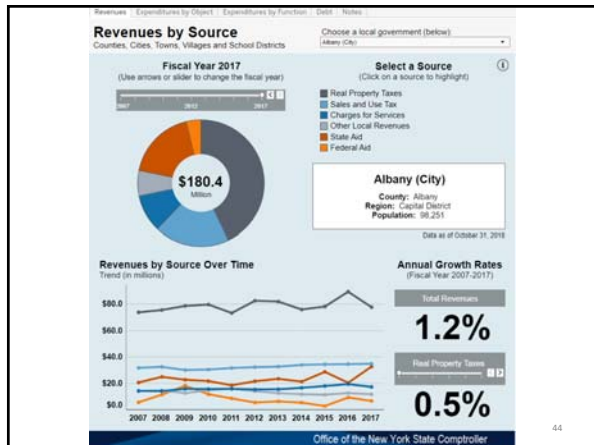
Revenues | Expenditures by Object | Expenditures by Function | Debt | Notes

Revenues by Source
Counties, Cities, Towns, Villages and School Districts

Choose a local government (below):
Albany (City)

Fiscal Year 2017
(Use arrows or slider to change the fiscal year)

2007 2012 2017

$180.4
Million

Select a Source
(Click on a source to highlight)

Real Property Taxes
Sales and Use Tax
Charges for Services
Other Local Revenues
State Aid
Federal Aid

Albany (City)
County: Albany
Region: Capital District
Population: 98,251

Data as of October 31, 2018

Revenues by Source Over Time
Trend (in millions)

$80.0
$60.0
$40.0
$20.0
$0.0

2007 2008 2009 2010 2011 2012 2013 2014 2015 2016 2017

Annual Growth Rates
(Fiscal Year 2007-2017)

Total Revenues
1.2%

Real Property Taxes
0.5%

Office of the New York State Comptroller

44